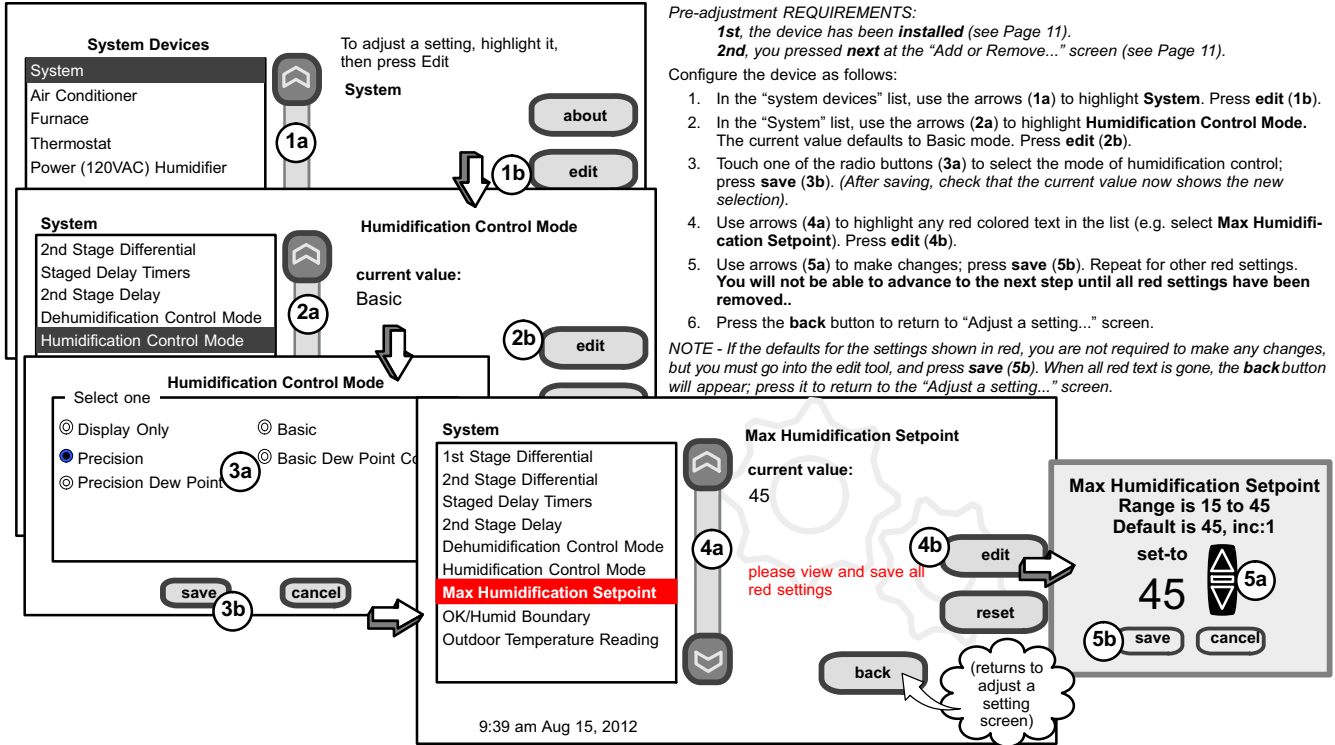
System Devices

System
Air Conditioner
Furnace
Thermostat
Power (120VAC) Humidifier

To adjust a setting, highlight it, then press Edit

System

about

1a

1b

edit

System

2nd Stage Differential
Staged Delay Timers
2nd Stage Delay
Dehumidification Control Mode
Humidification Control Mode

2a

Humidification Control Mode

current value:
Basic

2b

edit

Humidification Control Mode

Select one

Display Only
Basic
Precision
Basic Dew Point Co
Precision Dew Point

3a

save
3b
cancel

System

1st Stage Differential
2nd Stage Differential
Staged Delay Timers
2nd Stage Delay
Dehumidification Control Mode
Humidification Control Mode
Max Humidification Setpoint
OK/Humid Boundary
Outdoor Temperature Reading

4a

Max Humidification Setpoint

current value:
45

please view and save all red settings

4b
edit

reset

back

(returns to adjust a setting screen)

9:39 am Aug 15, 2012

Max Humidification Setpoint
Range is 15 to 45
Default is 45, inc:1

set-to
45
5a

5b
save
cancel

Pre-adjustment REQUIREMENTS:
1st, the device has been installed (see Page 11).
2nd, you pressed next at the "Add or Remove..." screen (see Page 11).

Configure the device as follows:

1. In the "system devices" list, use the arrows (1a) to highlight System. Press edit (1b).
2. In the "System" list, use the arrows (2a) to highlight Humidification Control Mode. The current value defaults to Basic mode. Press edit (2b).
3. Touch one of the radio buttons (3a) to select the mode of humidification control; press save (3b). (After saving, check that the current value now shows the new selection).
4. Use arrows (4a) to highlight any red colored text in the list (e.g. select Max Humidification Setpoint). Press edit (4b).
5. Use arrows (5a) to make changes; press save (5b). Repeat for other red settings. You will not be able to advance to the next step until all red settings have been removed..
6. Press the back button to return to "Adjust a setting..." screen.

NOTE - If the defaults for the settings shown in red, you are not required to make any changes, but you must go into the edit tool, and press save (5b). When all red text is gone, the back button will appear; press it to return to the "Adjust a setting..." screen.